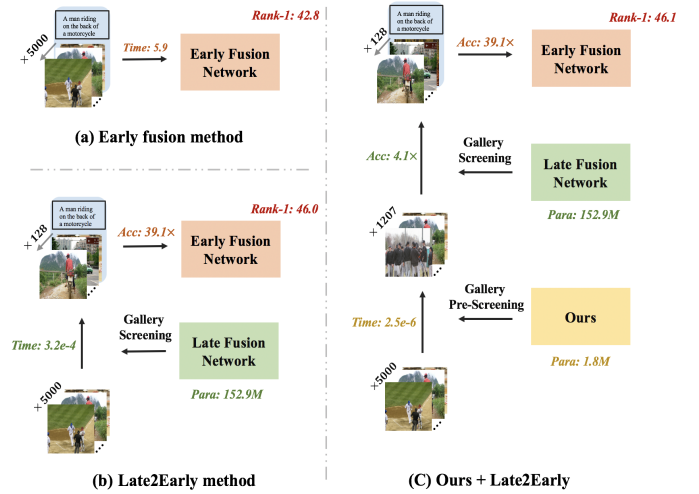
A man riding on the back of a motorcycle

× 5000

Time: 5.9

Rank-1: 42.8

Early Fusion Network

(a) Early fusion method

A man riding on the back of a motorcycle

× 128

Acc: 39.1×

Rank-1: 46.0

Early Fusion Network

Gallery Screening

Time: 3.2e-4

Late Fusion Network

× 5000

Para: 152.9M

(b) Late2Early method

A man riding on the back of a motorcycle

× 128

Acc: 39.1×

Rank-1: 46.1

Early Fusion Network

Gallery Screening

Acc: 4.1×

Late Fusion Network

Para: 152.9M

× 1207

Gallery Pre-Screening

Time: 2.5e-6

Ours

Para: 1.8M

×5000

(C) Ours + Late2Early